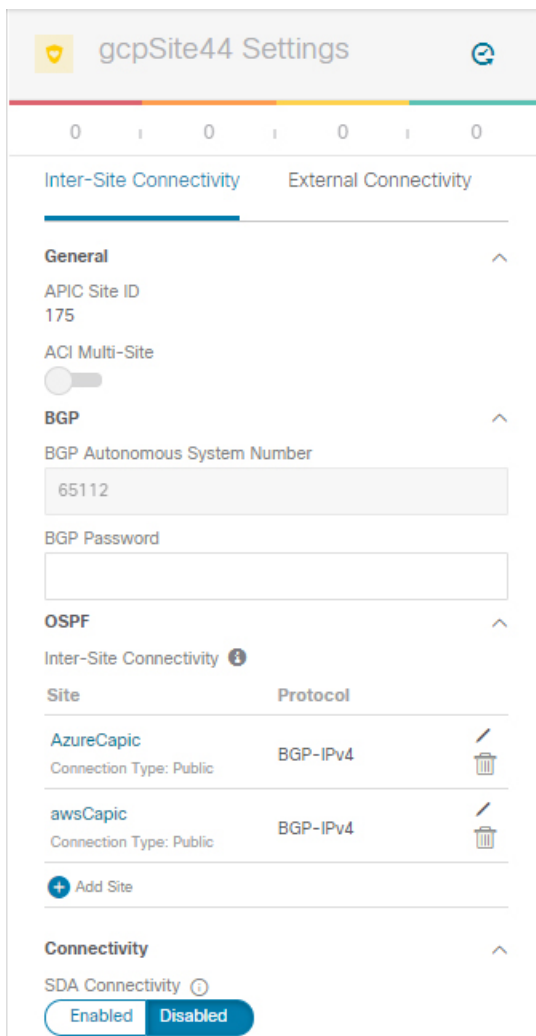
gcpSite44 Settings

0 | 0 | 0 | 0

Inter-Site Connectivity External Connectivity

General

APIC Site ID
175

ACI Multi-Site

BGP

BGP Autonomous System Number

65112

BGP Password

OSPF

Inter-Site Connectivity

| Site | Protocol |
|---|---|
| AzureCapic Connection Type: Public | BGP-IPv4 |
| awsCapic Connection Type: Public | BGP-IPv4 |

Add Site

Connectivity

SDA Connectivity

Enabled Disabled